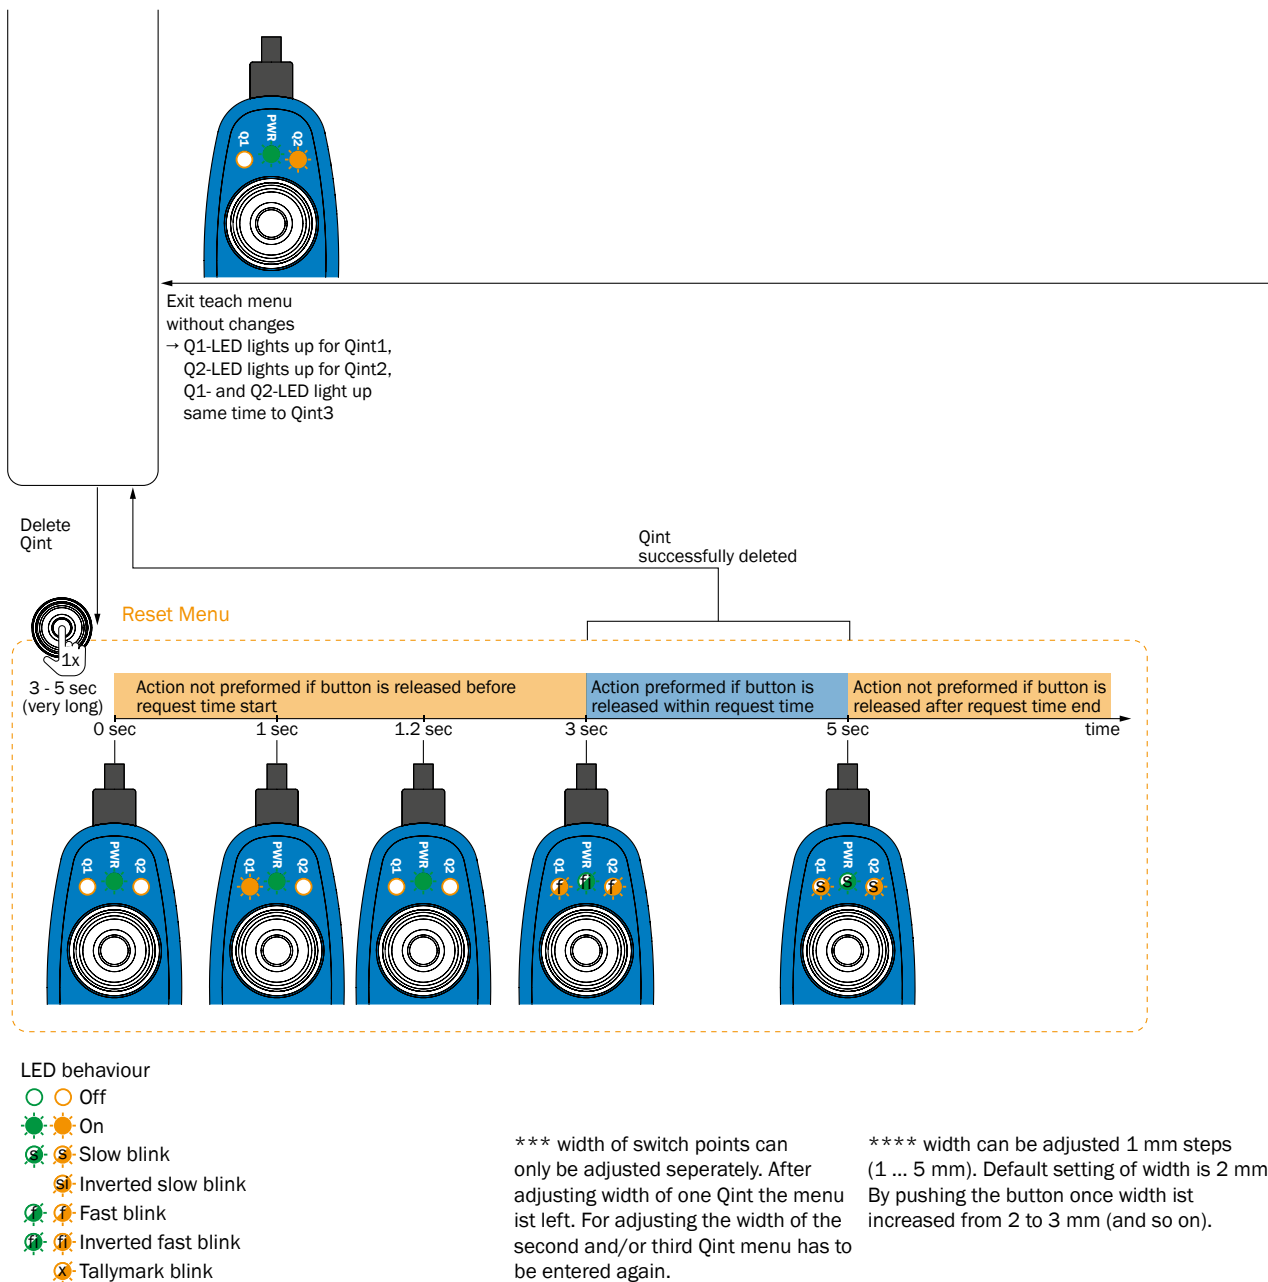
Q1 PWR Q2

Exit teach menu without changes
→ Q1-LED lights up for Qint1, Q2-LED lights up for Qint2, Q1- and Q2-LED light up same time to Qint3

Delete Qint

Qint successfully deleted

Reset Menu

1x

3 - 5 sec (very long)

Action not preformed if button is released before request time start

Action preformed if button is released within request time

Action not preformed if button is released after request time end

0 sec
1 sec
1.2 sec
3 sec
5 sec
time

Q1 PWR Q2
Q1 PWR Q2
Q1 PWR Q2
Q1 PWR Q2
f fi f
Q1 PWR Q2
s s s

LED behaviour
Off
On
s s Slow blink
si Inverted slow blink
f f Fast blink
fi fi Inverted fast blink
x Tallymark blink

*** width of switch points can only be adjusted seperately. After adjusting width of one Qint the menu ist left. For adjusting the width of the second and/or third Qint menu has to be entered again.

**** width can be adjusted 1 mm steps (1 ... 5 mm). Default setting of width is 2 mm By pushing the button once width ist increased from 2 to 3 mm (and so on).